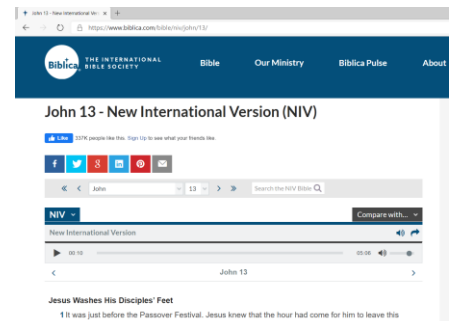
John 13 - New International Ver ×  +

https://www.biblica.com/bible/niv/john/13/

Biblica THE INTERNATIONAL BIBLE SOCIETY

Bible

Our Ministry

Biblica Pulse

About

John 13 - New International Version (NIV)

Like 337K people like this. Sign Up to see what your friends like.

f

John

13

Search the NIV Bible

NIV

Compare with...

New International Version

00:10

05:36

John 13

Jesus Washes His Disciples' Feet

1 It was just before the Passover Festival. Jesus knew that the hour had come for him to leave this